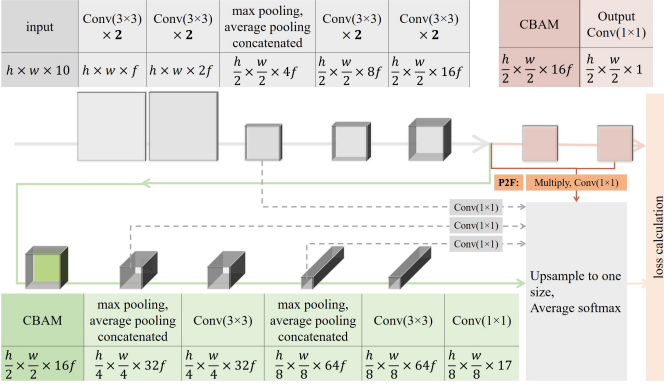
| input | Conv(3×3) × **2** | Conv(3×3) × **2** | max pooling, average pooling concatenated | Conv(3×3) × **2** | Conv(3×3) × **2** |
|---|---|---|---|---|---|
| $h \times w \times 10$ | $h \times w \times f$ | $h \times w \times 2f$ | $\frac{h}{2} \times \frac{w}{2} \times 4f$ | $\frac{h}{2} \times \frac{w}{2} \times 8f$ | $\frac{h}{2} \times \frac{w}{2} \times 16f$ |

| CBAM | Output Conv(1×1) |
|---|---|
| $\frac{h}{2} \times \frac{w}{2} \times 16f$ | $\frac{h}{2} \times \frac{w}{2} \times 1$ |

P2F: Multiply, Conv(1×1)

Conv(1×1)

Conv(1×1)

Conv(1×1)

Upsample to one size, Average softmax

loss calculation

| CBAM | max pooling, average pooling concatenated | Conv(3×3) | max pooling, average pooling concatenated | Conv(3×3) | Conv(1×1) |
|---|---|---|---|---|---|
| $\frac{h}{2} \times \frac{w}{2} \times 16f$ | $\frac{h}{4} \times \frac{w}{4} \times 32f$ | $\frac{h}{4} \times \frac{w}{4} \times 32f$ | $\frac{h}{8} \times \frac{w}{8} \times 64f$ | $\frac{h}{8} \times \frac{w}{8} \times 64f$ | $\frac{h}{8} \times \frac{w}{8} \times 17$ |